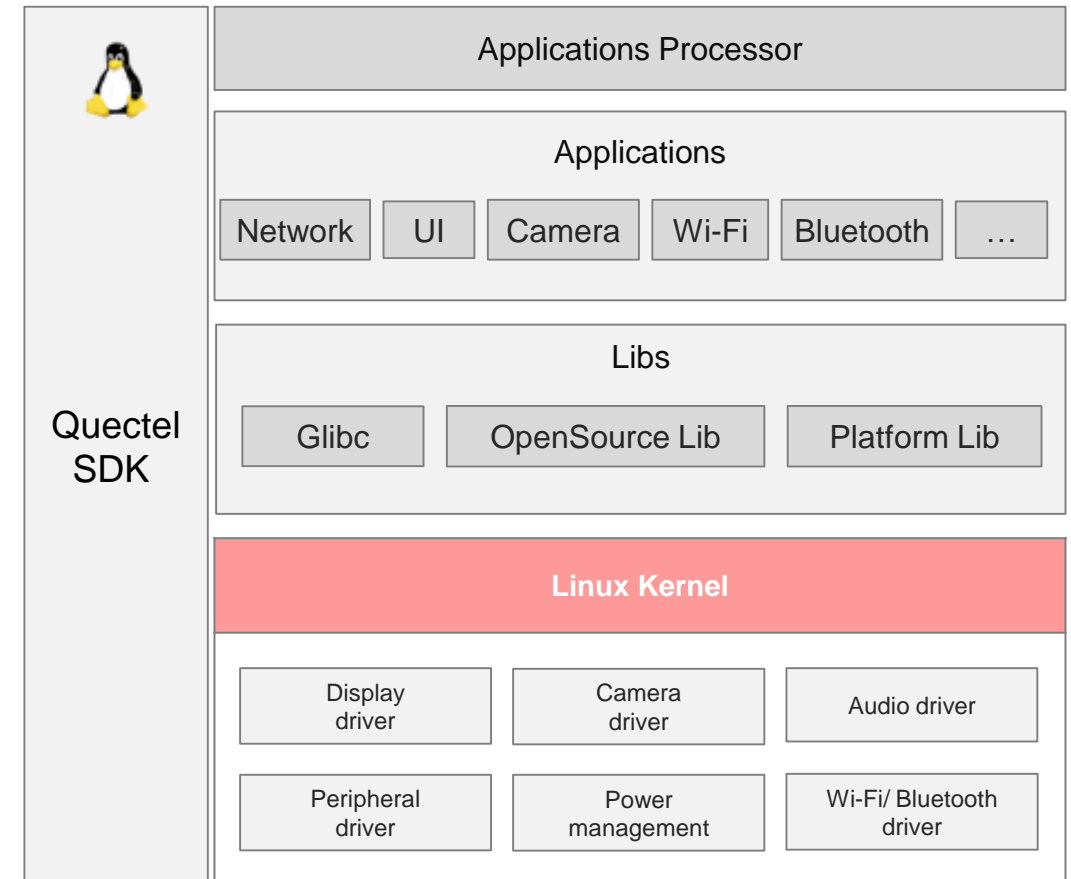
Quectel SDK

Applications Processor

Applications

Network
UI
Camera
Wi-Fi
Bluetooth
…

Libs

Glibc
OpenSource Lib
Platform Lib

Linux Kernel

Display driver
Camera driver
Audio driver
Peripheral driver
Power management
Wi-Fi/ Bluetooth driver